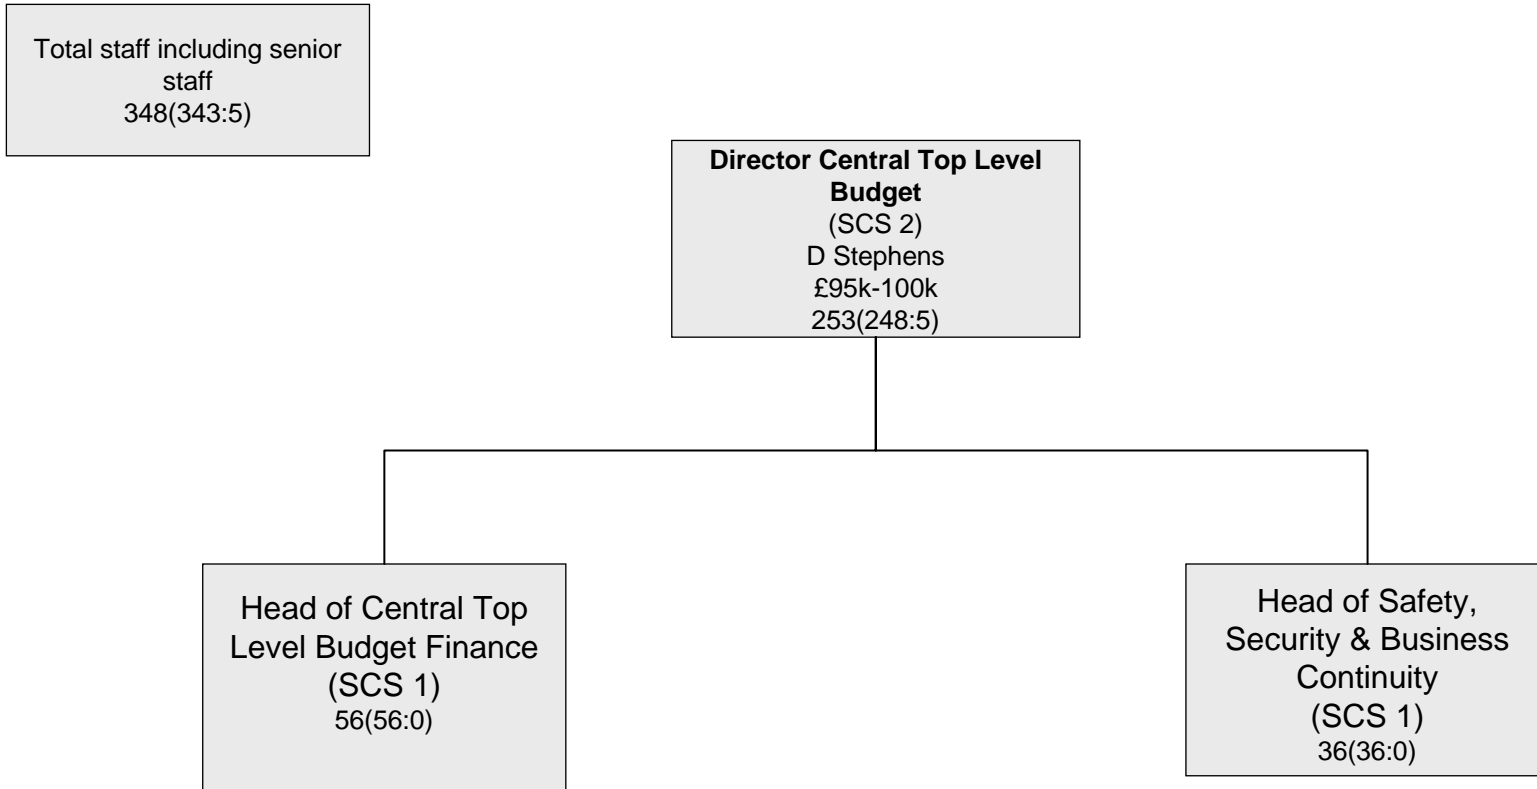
Total staff including senior staff
348(343:5)

**Director Central Top Level Budget**
(SCS 2)
D Stephens
£95k-100k
253(248:5)

Head of Central Top Level Budget Finance
(SCS 1)
56(56:0)

Head of Safety, Security & Business Continuity
(SCS 1)
36(36:0)